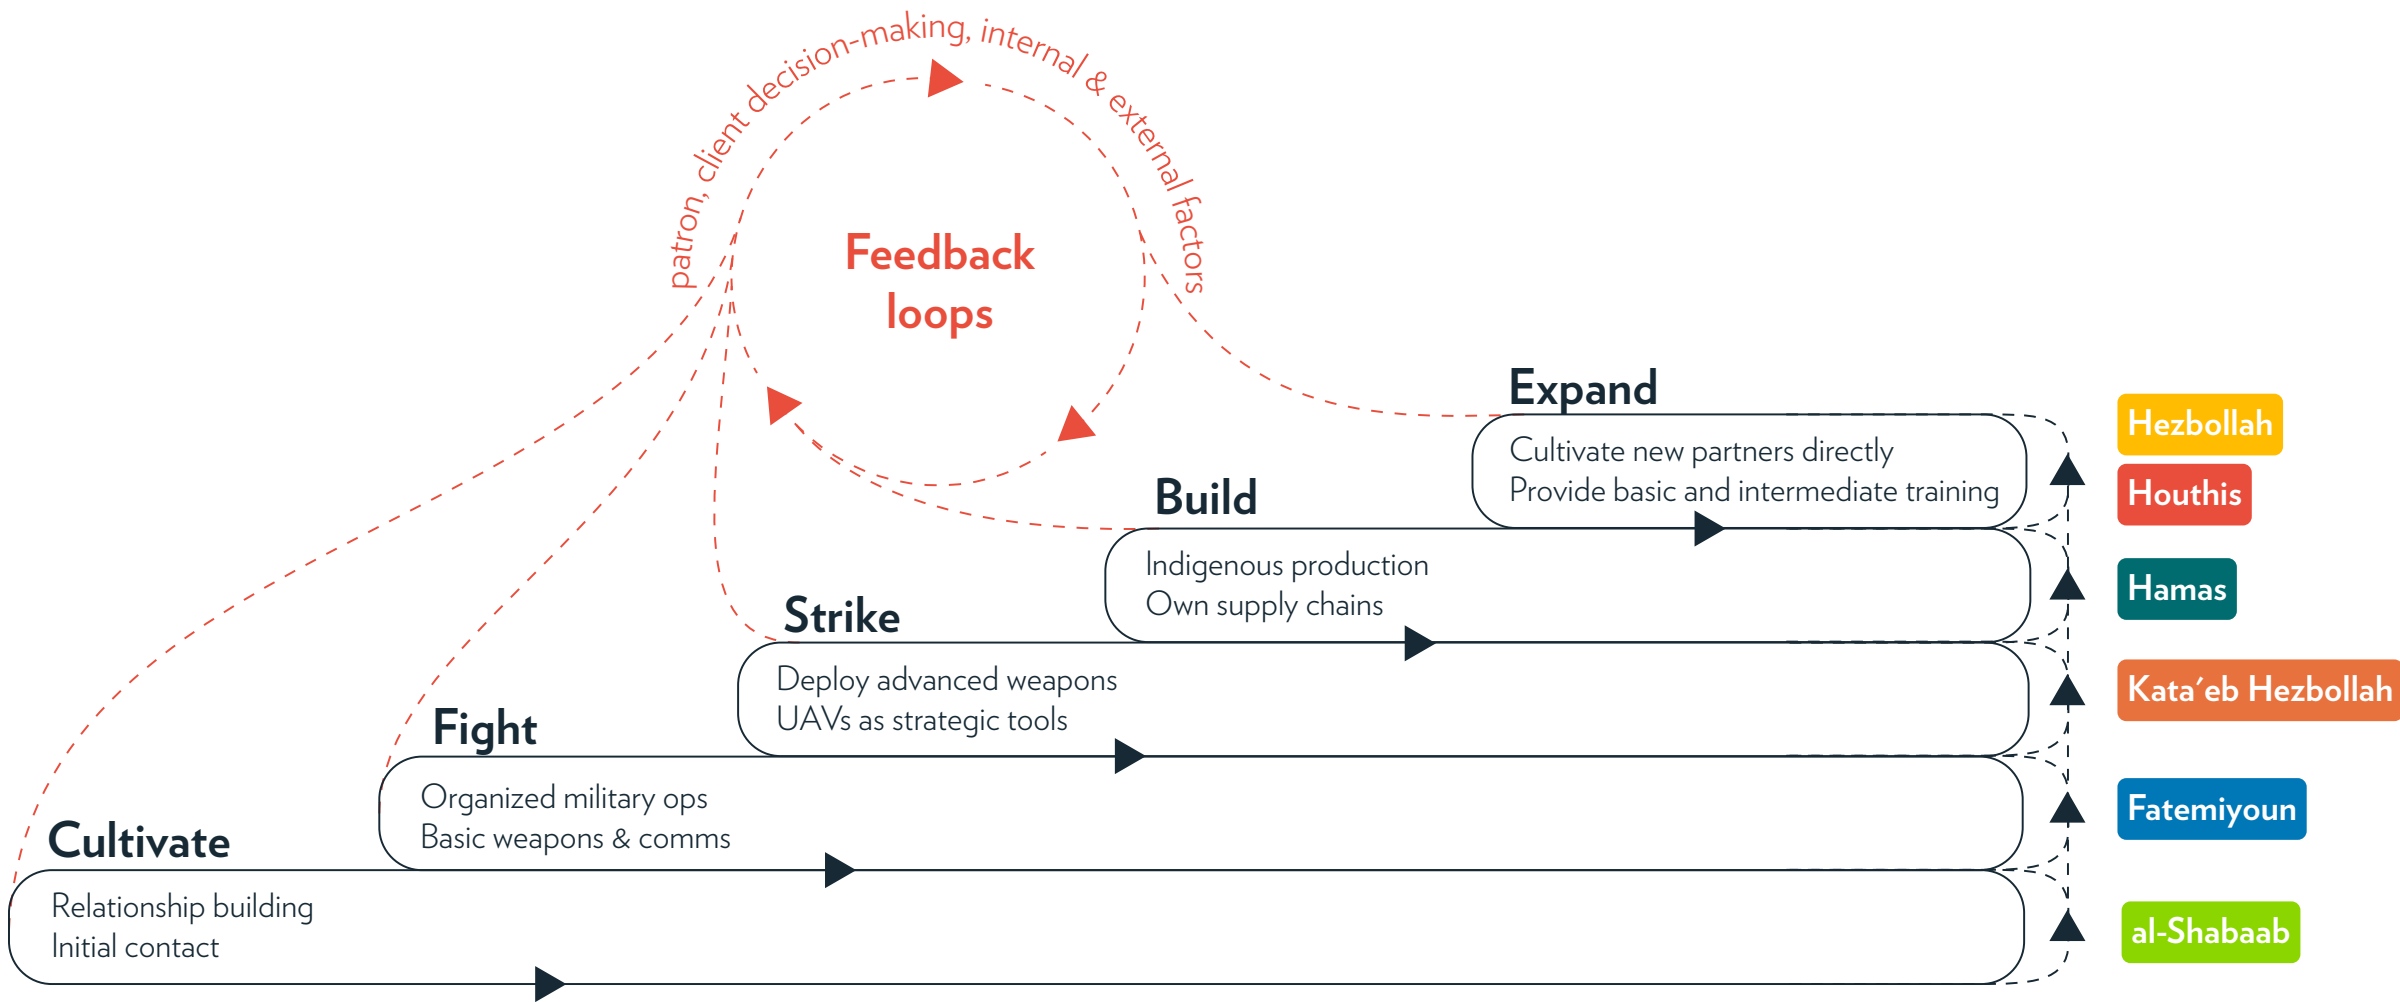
patron, client decision-making, internal & external factors

Feedback loops

Expand
Cultivate new partners directly
Provide basic and intermediate training

Build
Indigenous production
Own supply chains

Strike
Deploy advanced weapons
UAVs as strategic tools

Fight
Organized military ops
Basic weapons & comms

Cultivate
Relationship building
Initial contact

Hezbollah
Houthis
Hamas
Kata'eb Hezbollah
Fatemiyoun
al-Shabaab